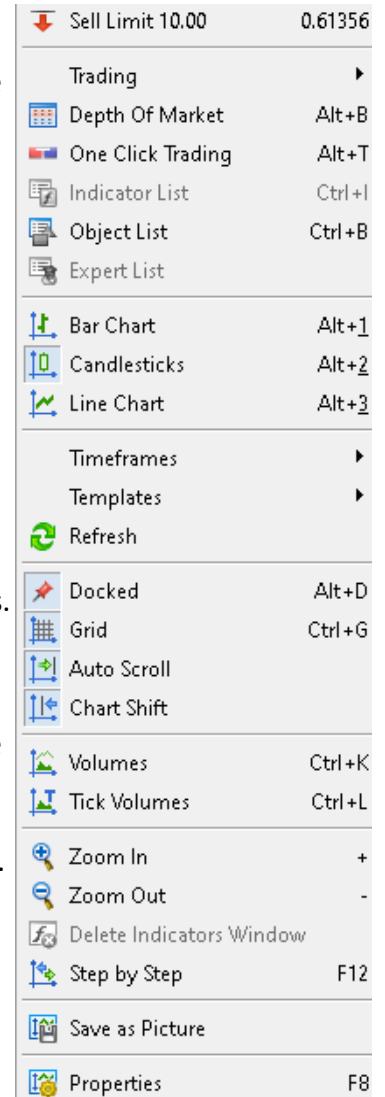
Sell Limit 10.00 0.61356

Trading
Depth Of Market Alt+B
One Click Trading Alt+T
Indicator List Ctrl+I
Object List Ctrl+B
Expert List

Bar Chart Alt+1
Candlesticks Alt+2
Line Chart Alt+3

Timeframes
Templates
Refresh

Docked Alt+D
Grid Ctrl+G
Auto Scroll
Chart Shift

Volumes Ctrl+K
Tick Volumes Ctrl+L

Zoom In +
Zoom Out -
Delete Indicators Window
Step by Step F12

Save as Picture

Properties F8